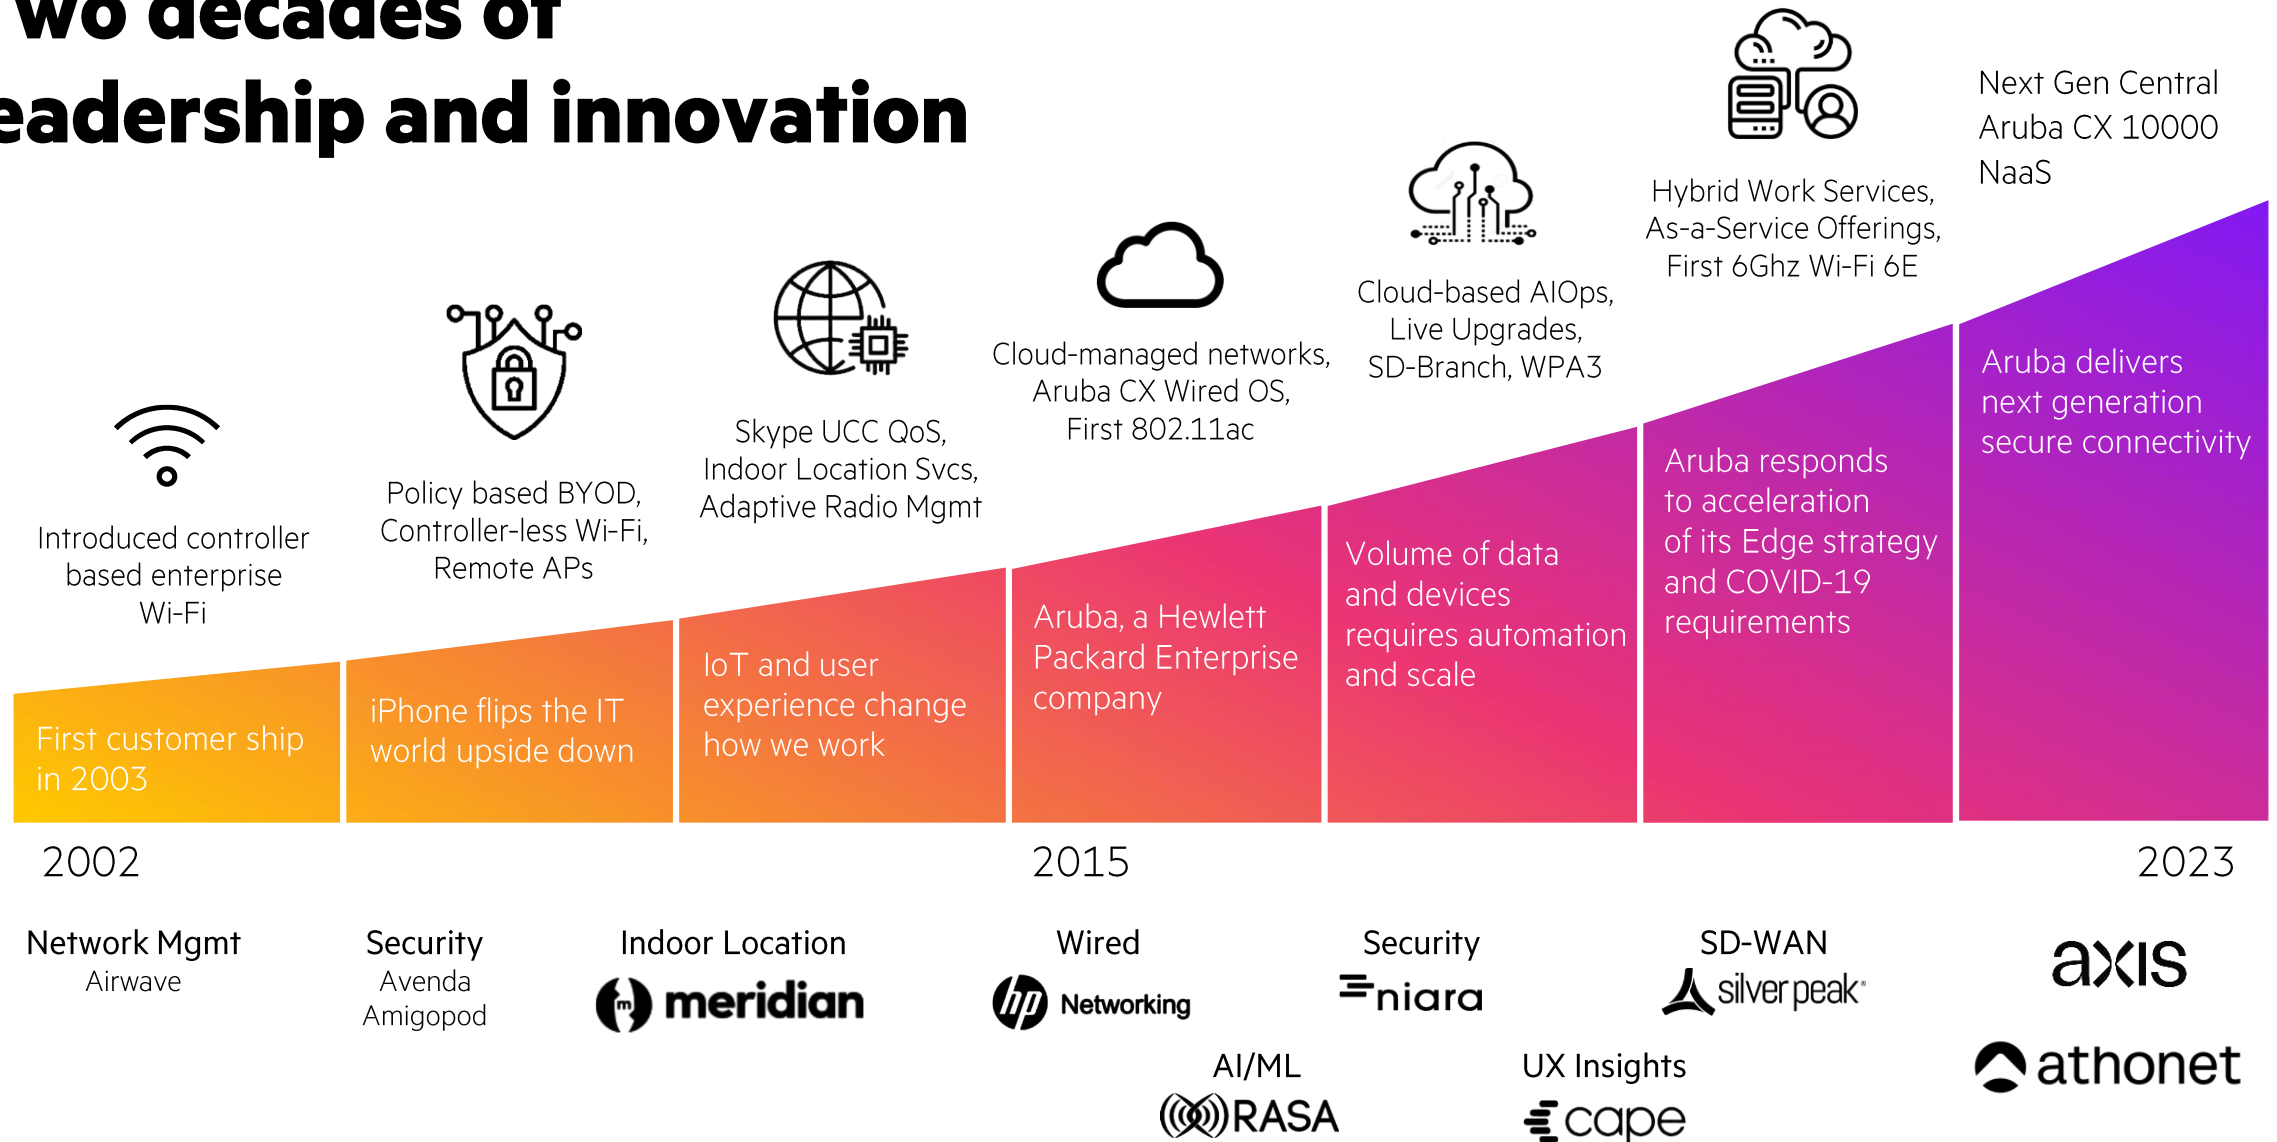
wo decades of
eadership and innovation

Introduced controller based enterprise Wi-Fi

Policy based BYOD, Controller-less Wi-Fi, Remote APs

Skype UCC QoS, Indoor Location Svcs, Adaptive Radio Mgmt

Cloud-managed networks, Aruba CX Wired OS, First 802.11ac

Cloud-based AIOps, Live Upgrades, SD-Branch, WPA3

Hybrid Work Services, As-a-Service Offerings, First 6Ghz Wi-Fi 6E

Next Gen Central
Aruba CX 10000
NaaS

First customer ship in 2003

iPhone flips the IT world upside down

IoT and user experience change how we work

Aruba, a Hewlett Packard Enterprise company

Volume of data and devices requires automation and scale

Aruba responds to acceleration of its Edge strategy and COVID-19 requirements

Aruba delivers next generation secure connectivity

2002

2015

2023

Network Mgmt
Airwave

Security
Avenda
Amigopod

Indoor Location
meridian

Wired
hp Networking

Security
niara

SD-WAN
silver peak

axis

AI/ML
RASA

UX Insights
cape

athonet